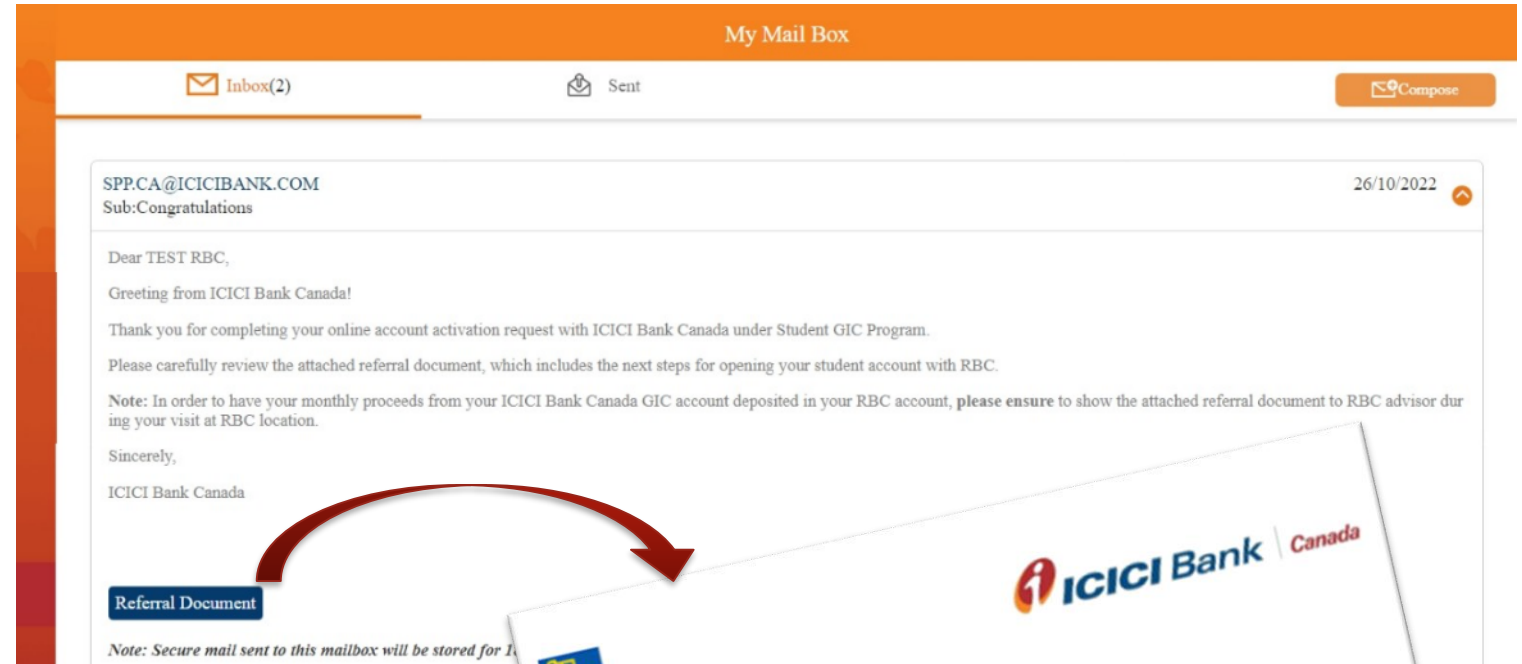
My Mail Box

Inbox(2)

Sent

Compose

SPP.CA@ICICIBANK.COM
Sub:Congratulations

26/10/2022

Dear TEST RBC,

Greeting from ICICI Bank Canada!

Thank you for completing your online account activation request with ICICI Bank Canada under Student GIC Program.

Please carefully review the attached referral document, which includes the next steps for opening your student account with RBC.

**Note:** In order to have your monthly proceeds from your ICICI Bank Canada GIC account deposited in your RBC account, **please ensure** to show the attached referral document to RBC advisor during your visit at RBC location.

Sincerely,

ICICI Bank Canada

Referral Document

*Note: Secure mail sent to this mailbox will be stored for 1*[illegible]

ICICI Bank | Canada